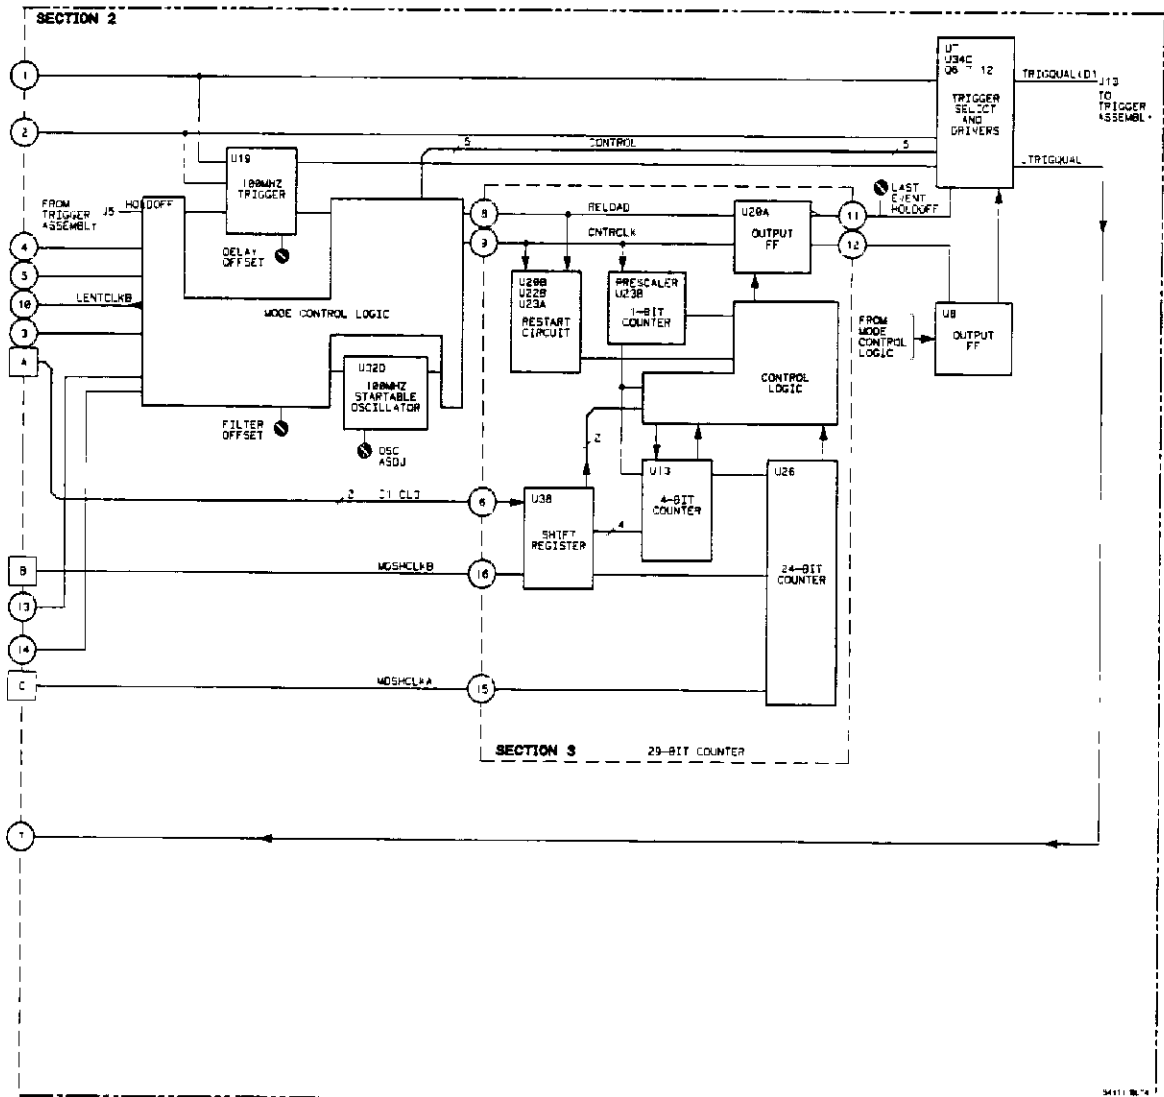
SECTION 2

1

2

U7
U34C
Q6 – 12

TRIGGER SELECT AND DRIVERS

TRIGQUAL(0)

J13 TO TRIGGER ASSEMBLY

CONTROL

5

5

TRIGQUAL

U19

100MHZ TRIGGER

DELAY OFFSET

FROM TRIGGER ASSEMBLY

J5

HOLDOFF

LAST EVENT HOLDOFF

8

RELOAD

U20A

OUTPUT FF

11

9

CNTRCLK

12

4

5

U20B
U22B
U23A

RESTART CIRCUIT

PRESCALER
U23B

1-BIT COUNTER

10

LENTCLKB

MODE CONTROL LOGIC

FROM MODE CONTROL LOGIC

U8

OUTPUT FF

3

A

U32D

100MHZ STARTABLE OSCILLATOR

CONTROL LOGIC

FILTER OFFSET

2

OSC ADJ

U13

U26

2

C1 CLJ

6

U38

SHIFT REGISTER

4-BIT COUNTER

4

B

MDSHCLKB

16

24-BIT COUNTER

13

14

C

MDSHCLKA

15

SECTION 3

29-BIT COUNTER

7

54111 B/74